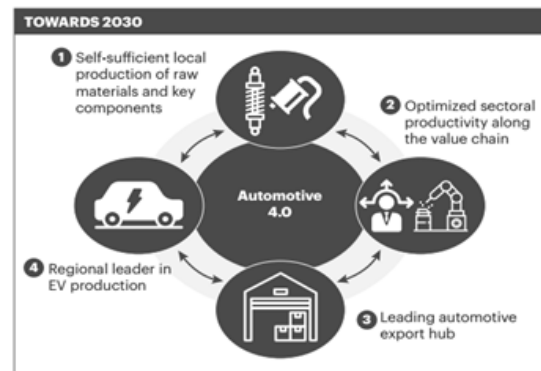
TOWARDS 2030

1 Self-sufficient local production of raw materials and key components

2 Optimized sectoral productivity along the value chain

Automotive 4.0

4 Regional leader in EV production

3 Leading automotive export hub